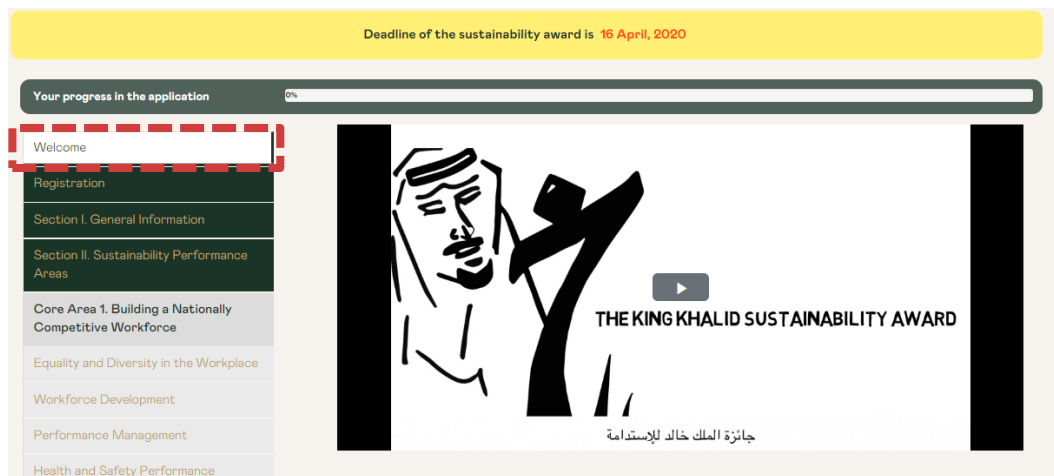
Deadline of the sustainability award is 16 April, 2020

Your progress in the application

0%

Welcome

Registration

Section I. General Information

Section II. Sustainability Performance Areas

Core Area 1. Building a Nationally Competitive Workforce

Equality and Diversity in the Workplace

Workforce Development

Performance Management

Health and Safety Performance

THE KING KHALID SUSTAINABILITY AWARD

جائزة الملك خالد للإستدامة